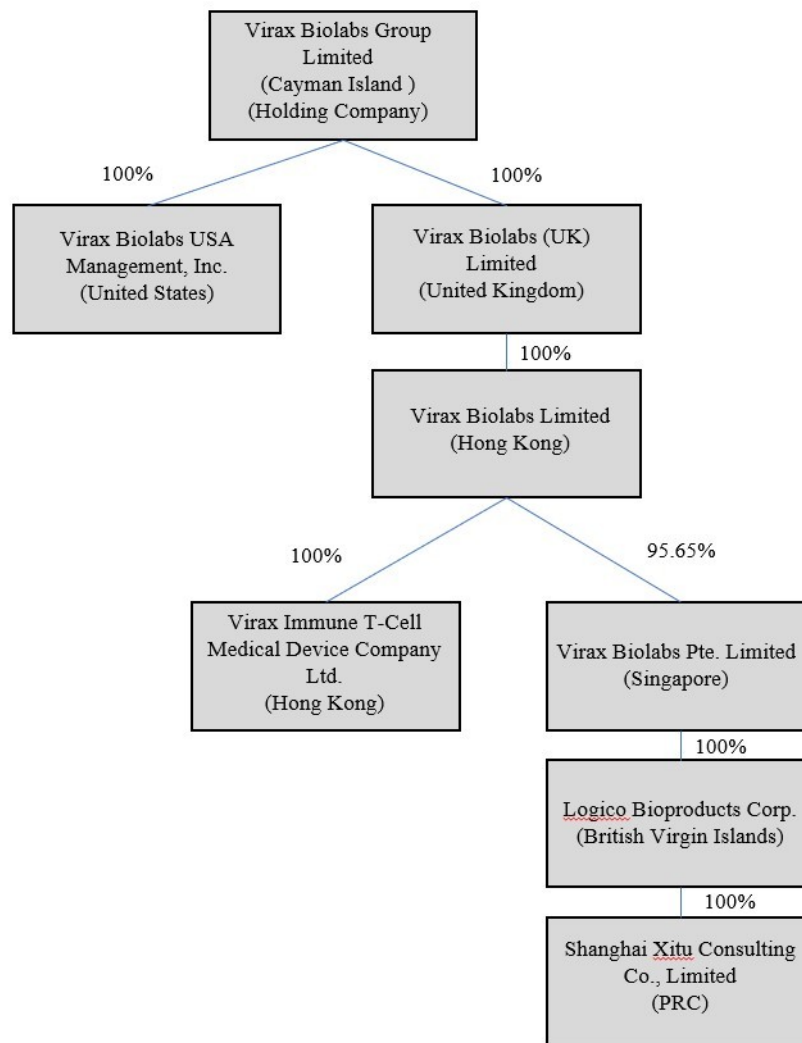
Virax Biolabs Group Limited
(Cayman Island )
(Holding Company)

100%

100%

Virax Biolabs USA Management, Inc.
(United States)

Virax Biolabs (UK) Limited
(United Kingdom)

100%

Virax Biolabs Limited
(Hong Kong)

100%

95.65%

Virax Immune T-Cell Medical Device Company Ltd.
(Hong Kong)

Virax Biolabs Pte. Limited
(Singapore)

100%

Logico Bioproducts Corp.
(British Virgin Islands)

100%

Shanghai Xitu Consulting Co., Limited
(PRC)